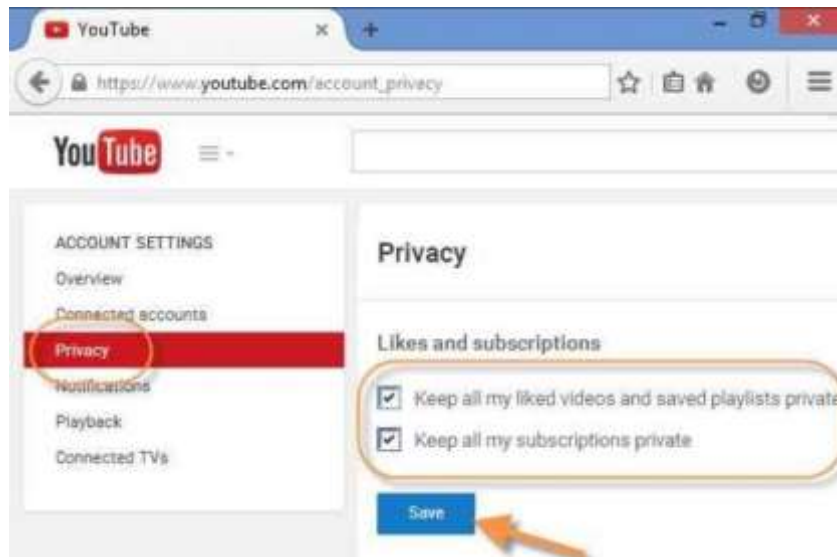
YouTube

https://www.youtube.com/account_privacy

You Tube

ACCOUNT SETTINGS
Overview
Connected accounts
Privacy
Notifications
Playback
Connected TVs

Privacy

Likes and subscriptions

Keep all my liked videos and saved playlists private

Keep all my subscriptions private

Save